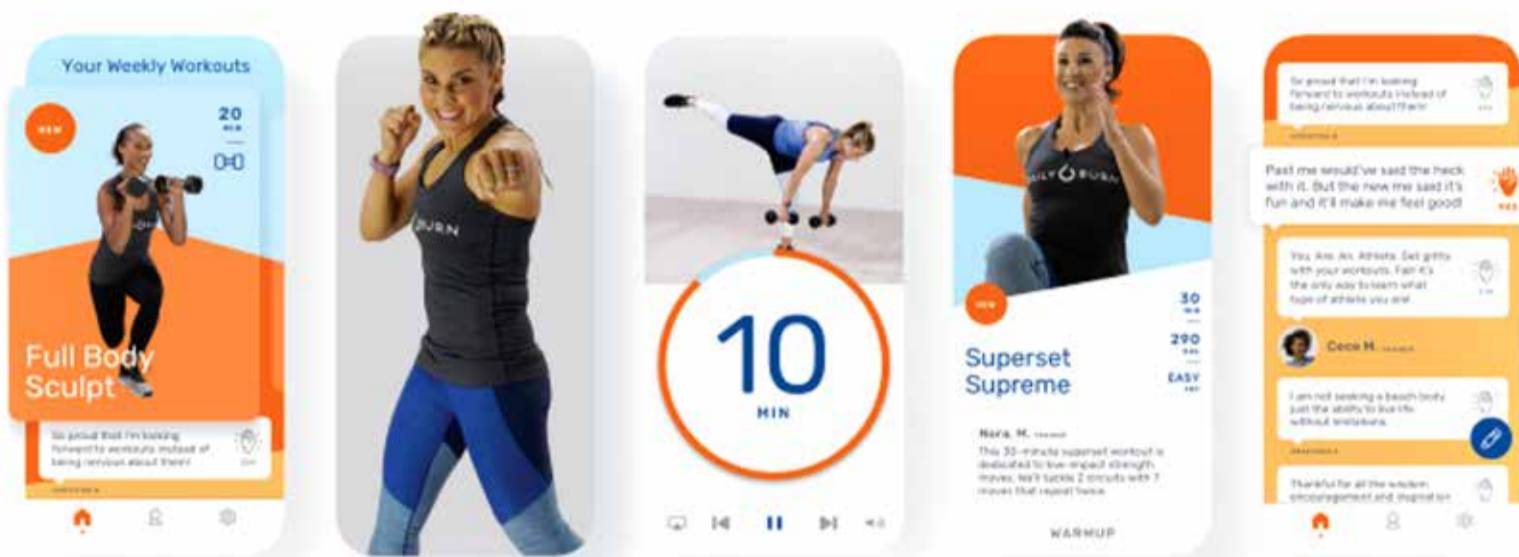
Your Weekly Workouts

NEW

20 MIN

Full Body Sculpt

So proud that I'm looking forward to workouts instead of being nervous about them!

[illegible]

BURN

10

MIN

DAILY BURN

NEW

30 MIN

290 CAL

EASY

Superset Supreme

Nora, M. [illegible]

This 30-minute superset workout is dedicated to low-impact strength moves. We'll tackle 2 circuits with 7 moves that repeat twice.

WARMUP

So proud that I'm looking forward to workouts instead of being nervous about them!

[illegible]

Past me would've said the heck with it. But the new me said it's fun and it'll make me feel good!

You. Are. An. Athlete. Get gritty with your workouts. Fail! It's the only way to learn what type of athlete you are!

Coco M. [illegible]

I am not seeking a beach body just the ability to live life without limitations.

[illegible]

Thankful for all the wisdom, encouragement and dispositon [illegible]